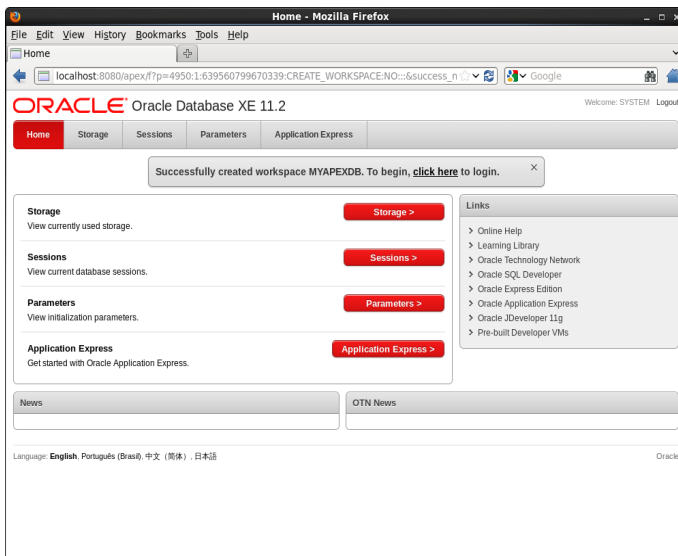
Home - Mozilla Firefox

File Edit View History Bookmarks Tools Help

Home

localhost:8080/apex/f?p=4950:1:639560799670339:CREATE_WORKSPACE:NO:::&success_n

Google

ORACLE Oracle Database XE 11.2

Welcome: SYSTEM Logout

Home | Storage | Sessions | Parameters | Application Express

Successfully created workspace MYAPEXDB. To begin, click here to login.

×

Storage
View currently used storage.

Storage >

Sessions
View current database sessions.

Sessions >

Parameters
View initialization parameters.

Parameters >

Application Express
Get started with Oracle Application Express.

Application Express >

Links

Online Help
Learning Library
Oracle Technology Network
Oracle SQL Developer
Oracle Express Edition
Oracle Application Express
Oracle JDeveloper 11g
Pre-built Developer VMs

News

OTN News

Language: English, Português (Brasil), 中文（简体）, 日本語

Oracle